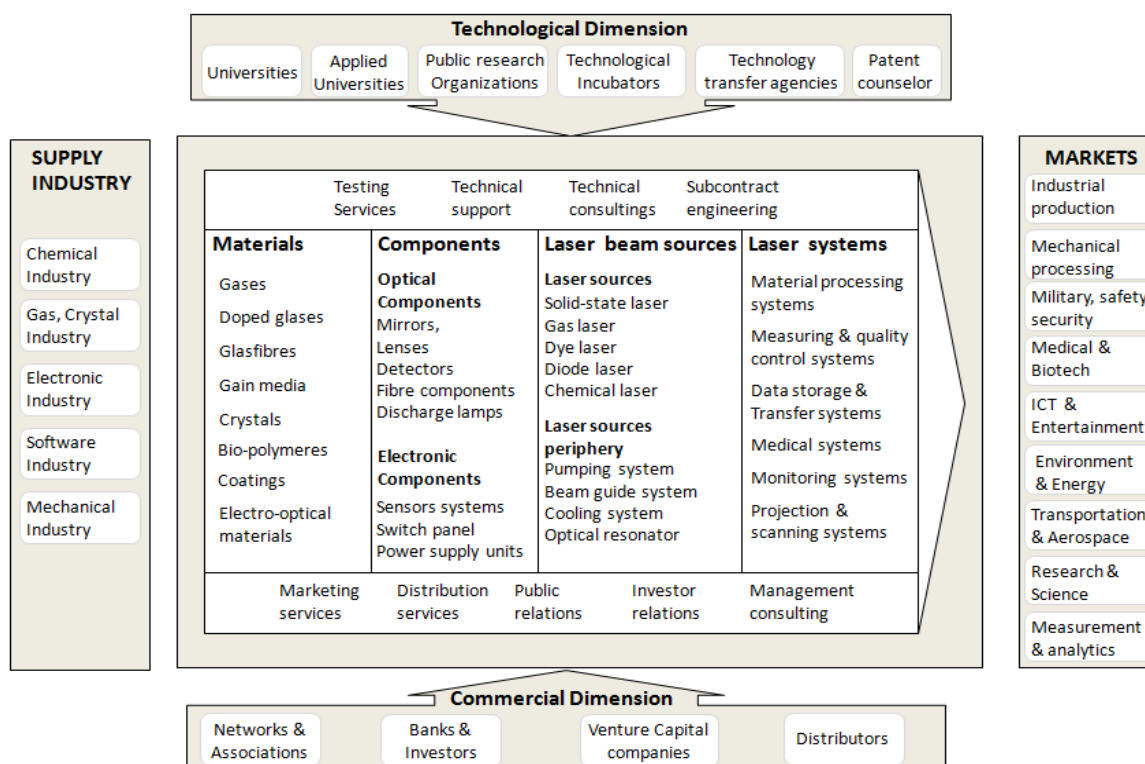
Technological Dimension

Universities | Applied Universities | Public research Organizations | Technological Incubators | Technology transfer agencies | Patent counselor

SUPPLY INDUSTRY

Chemical Industry

Gas, Crystal Industry

Electronic Industry

Software Industry

Mechanical Industry

Testing Services | Technical support | Technical consultings | Subcontract engineering

Materials

Gases

Doped glases

Glasfibres

Gain media

Crystals

Bio-polymeres

Coatings

Electro-optical materials

Components

Optical Components

Mirrors,

Lenses

Detectors

Fibre components

Discharge lamps

Electronic Components

Sensors systems

Switch panel

Power supply units

Laser beam sources

Laser sources

Solid-state laser

Gas laser

Dye laser

Diode laser

Chemical laser

Laser sources periphery

Pumping system

Beam guide system

Cooling system

Optical resonator

Laser systems

Material processing systems

Measuring & quality control systems

Data storage & Transfer systems

Medical systems

Monitoring systems

Projection & scanning systems

Marketing services | Distribution services | Public relations | Investor relations | Management consulting

MARKETS

Industrial production

Mechanical processing

Military, safety security

Medical & Biotech

ICT & Entertainment

Environment & Energy

Transportation & Aerospace

Research & Science

Measurement & analytics

Commercial Dimension

Networks & Associations | Banks & Investors | Venture Capital companies | Distributors